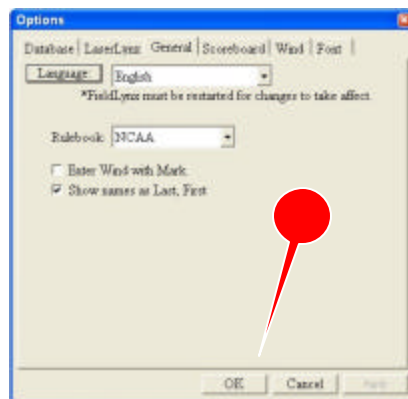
Options

Database | LaserLynx | General | Scoreboard | Wind | Font

Language | English

*FieldLynx must be restarted for changes to take affect.

Rulebook: NCAA

Enter Wind with Mark

Show names as Last, First

OK | Cancel | Apply